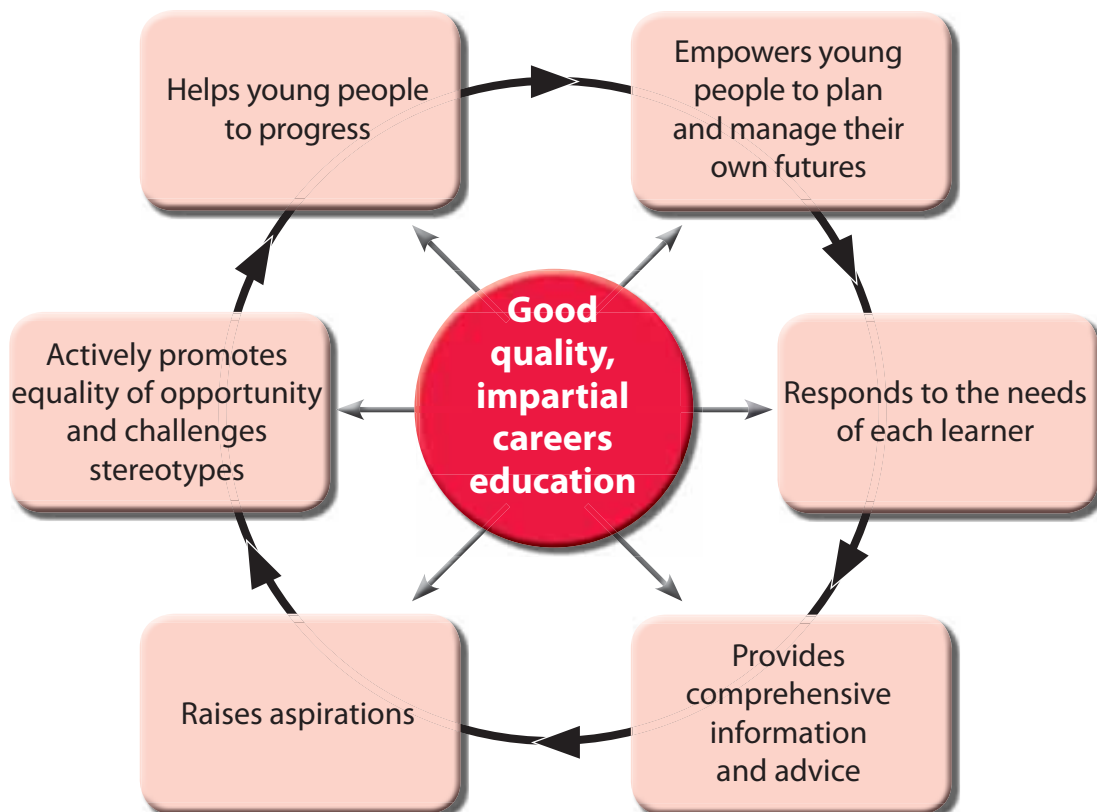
Good quality, impartial careers education

Helps young people to progress

Empowers young people to plan and manage their own futures

Actively promotes equality of opportunity and challenges stereotypes

Responds to the needs of each learner

Raises aspirations

Provides comprehensive information and advice